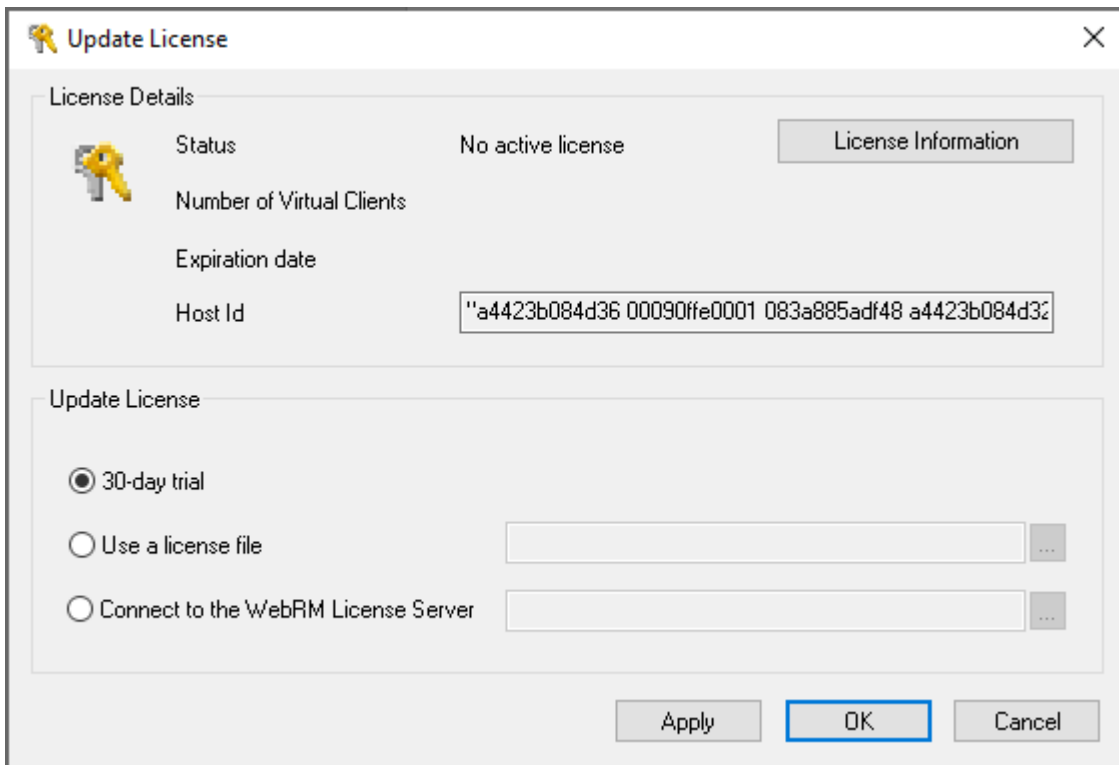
Update License

License Details

Status

No active license

License Information

Number of Virtual Clients

Expiration date

Host Id

"a4423b084d36 00090ffe0001 083a885adf48 a4423b084d3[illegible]

Update License

30-day trial

Use a license file

...

Connect to the WebRM License Server

...

Apply

OK

Cancel